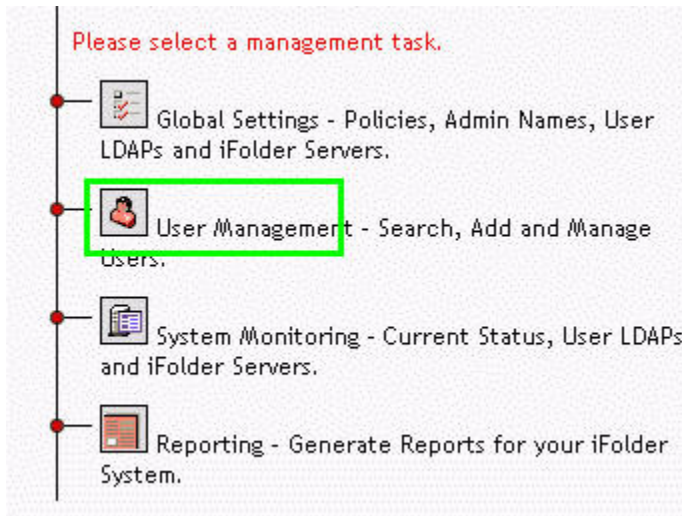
Please select a management task.

Global Settings - Policies, Admin Names, User LDAPs and iFolder Servers.

User Management - Search, Add and Manage Users.

System Monitoring - Current Status, User LDAPs and iFolder Servers.

Reporting - Generate Reports for your iFolder System.